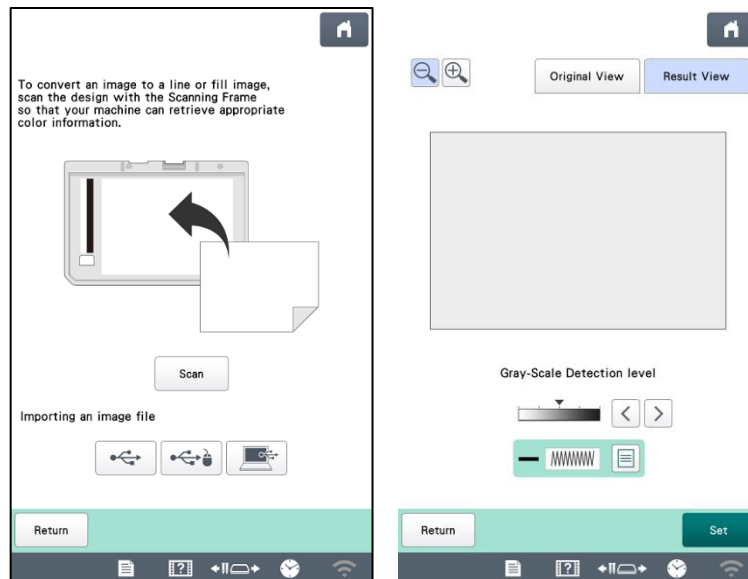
To convert an image to a line or fill image, scan the design with the Scanning Frame so that your machine can retrieve appropriate color information.

Scan

Importing an image file

Return

Original View

Result View

Gray-Scale Detection level

Return

Set